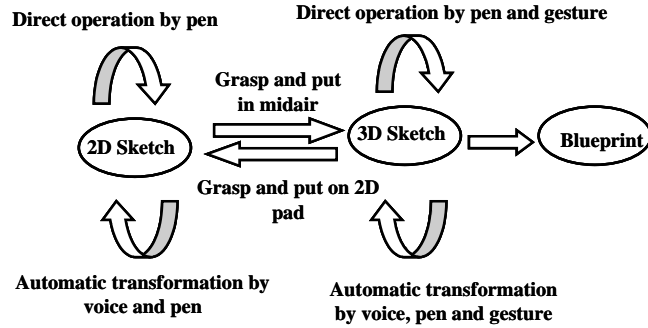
Direct operation by pen

Direct operation by pen and gesture

Grasp and put in midair

2D Sketch

3D Sketch

Blueprint

Grasp and put on 2D pad

Automatic transformation by voice and pen

Automatic transformation by voice, pen and gesture